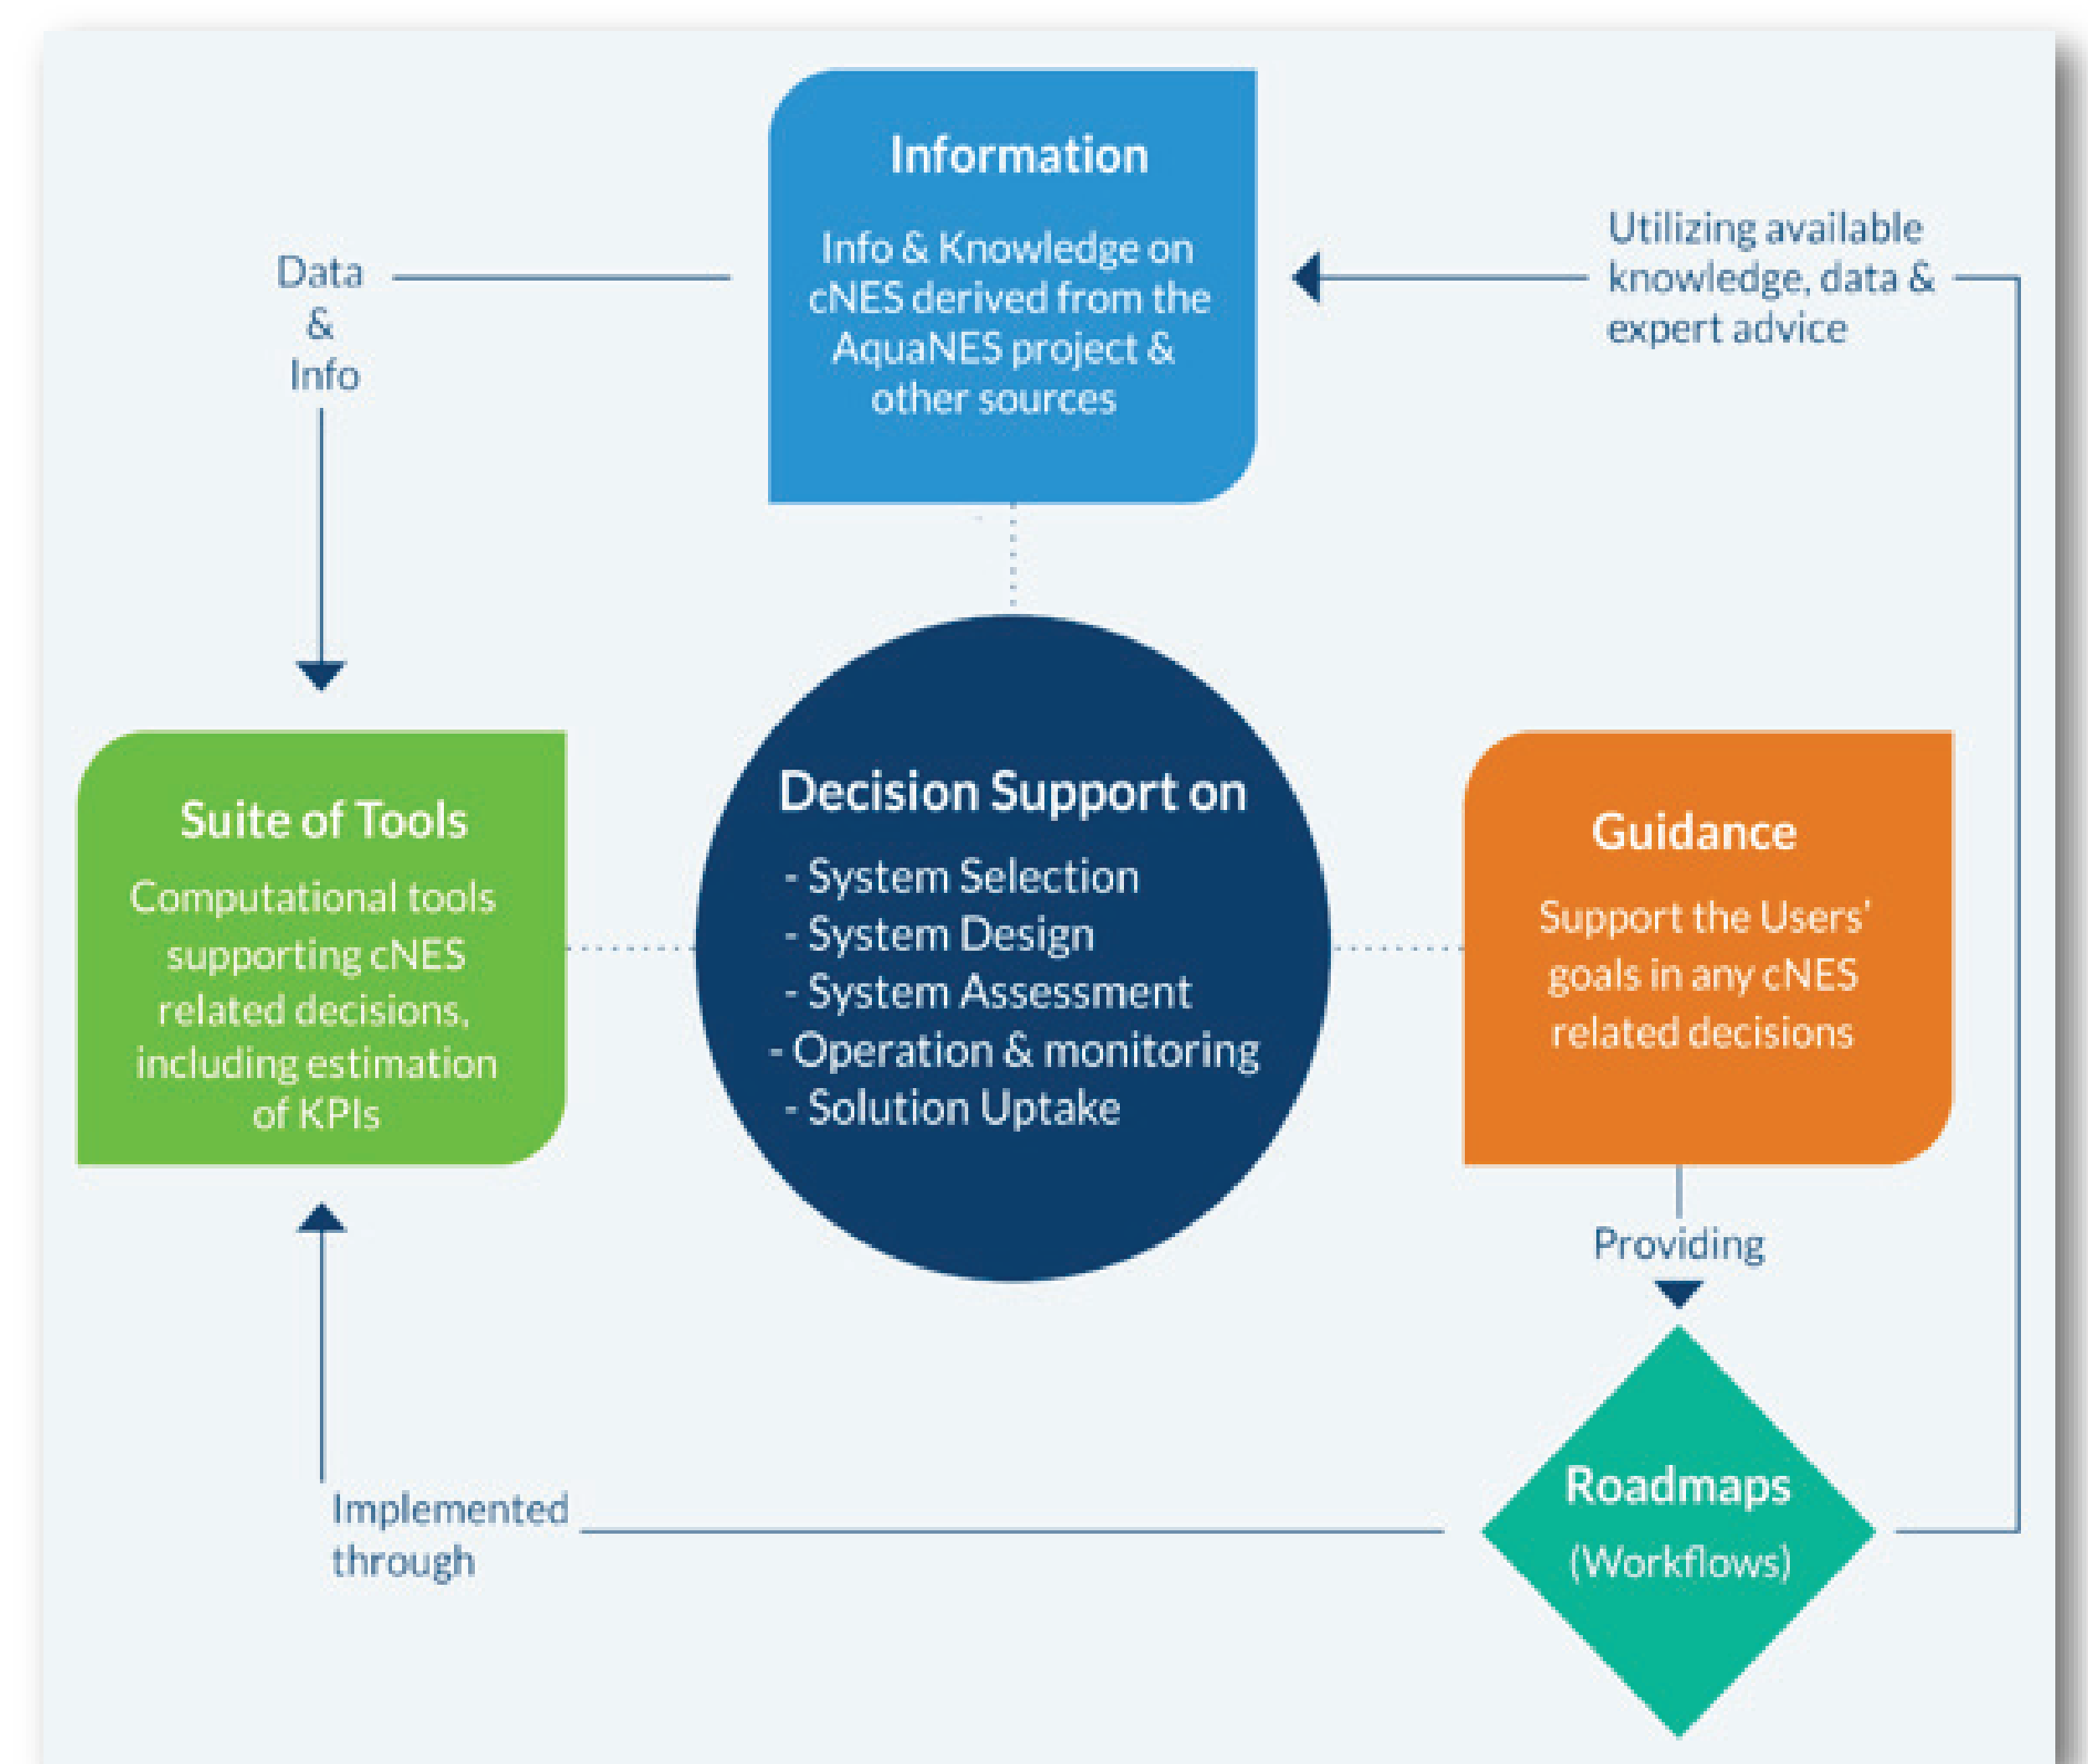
Information

Info & Knowledge on cNES derived from the AquaNES project & other sources

Data & Info

Utilizing available knowledge, data & expert advice

Suite of Tools

Computational tools supporting cNES related decisions, including estimation of KPIs

Decision Support on

- System Selection
- System Design
- System Assessment
- Operation & monitoring
- Solution Uptake

Guidance

Support the Users' goals in any cNES related decisions

Providing

Roadmaps

(Workflows)

Implemented through